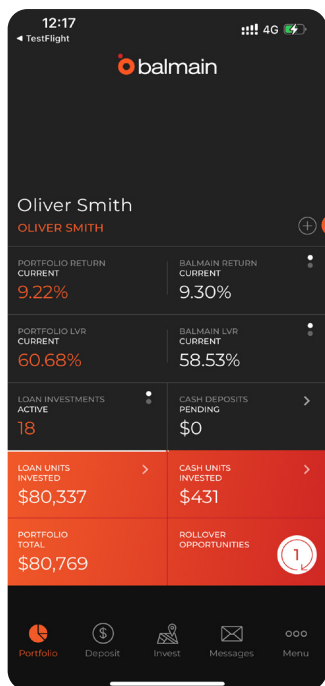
12:17
◄ TestFlight
4G

balmain

Oliver Smith
OLIVER SMITH

PORTFOLIO RETURN
CURRENT
9.22%

BALMAIN RETURN
CURRENT
9.30%

PORTFOLIO LVR
CURRENT
60.68%

BALMAIN LVR
CURRENT
58.53%

LOAN INVESTMENTS
ACTIVE
18

CASH DEPOSITS
PENDING
$0

LOAN UNITS
INVESTED
$80,337

CASH UNITS
INVESTED
$431

PORTFOLIO
TOTAL
$80,769

ROLLOVER
OPPORTUNITIES
1

Portfolio
Deposit
Invest
Messages
Menu